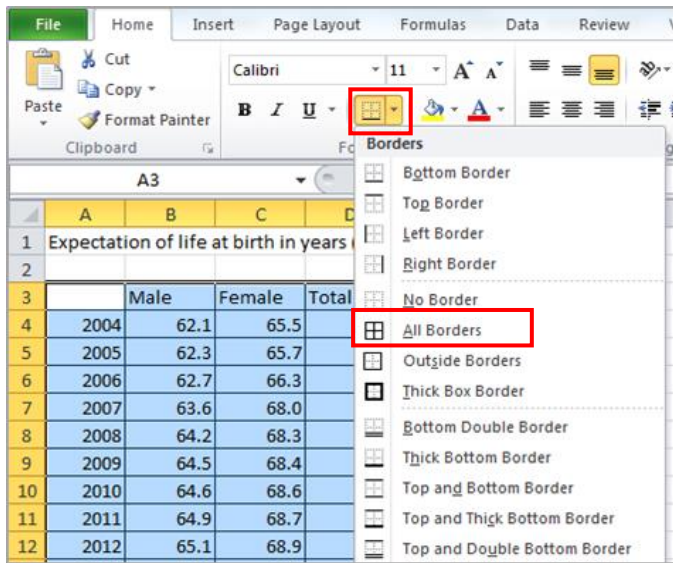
File Home Insert Page Layout Formulas Data Review

Cut
Copy
Paste
Format Painter
Clipboard

Calibri 11
B I U

A3

| | A | B | C | D |
|---|---|---|---|---|
| 1 | Expectation of life at birth in years ( | | | |
| 2 | | | | |
| 3 | | Male | Female | Total |
| 4 | 2004 | 62.1 | 65.5 | |
| 5 | 2005 | 62.3 | 65.7 | |
| 6 | 2006 | 62.7 | 66.3 | |
| 7 | 2007 | 63.6 | 68.0 | |
| 8 | 2008 | 64.2 | 68.3 | |
| 9 | 2009 | 64.5 | 68.4 | |
| 10 | 2010 | 64.6 | 68.6 | |
| 11 | 2011 | 64.9 | 68.7 | |
| 12 | 2012 | 65.1 | 68.9 | |

Borders
Bottom Border
Top Border
Left Border
Right Border
No Border
All Borders
Outside Borders
Thick Box Border
Bottom Double Border
Thick Bottom Border
Top and Bottom Border
Top and Thick Bottom Border
Top and Double Bottom Border